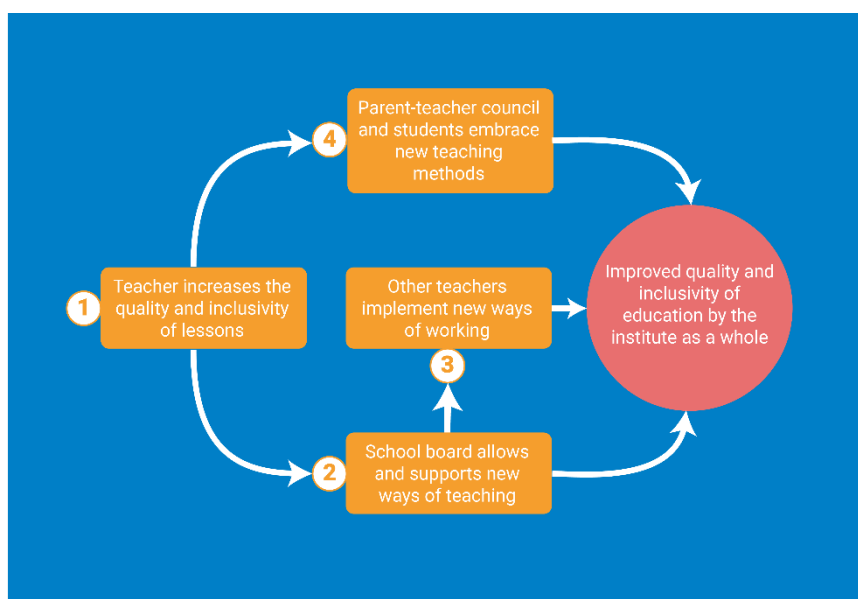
1 Teacher increases the quality and inclusivity of lessons

4 Parent-teacher council and students embrace new teaching methods

Other teachers implement new ways of working

3

2 School board allows and supports new ways of teaching

Improved quality and inclusivity of education by the institute as a whole